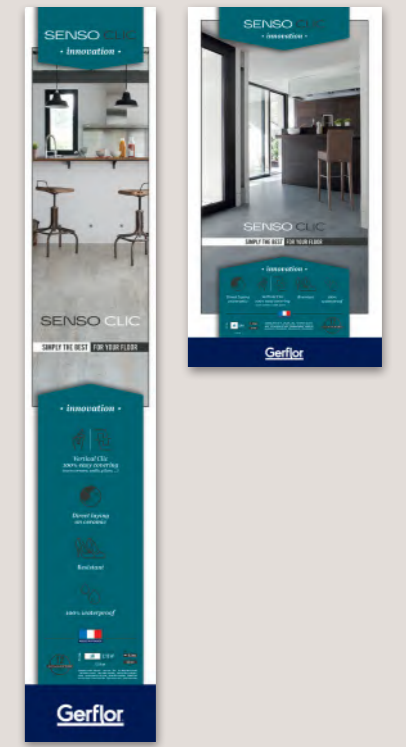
SENSO CLIC
• innovation •

SENSO CLIC
SIMPLY THE BEST FOR YOUR FLOOR

• innovation •

Vertical Clic
100% easy covering
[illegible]

Direct laying
on ceramic

Resistant

100% waterproof

Gerflor

SENSO CLIC
• innovation •

SENSO CLIC
SIMPLY THE BEST FOR YOUR FLOOR

• innovation •

Direct laying on ceramic
Vertical Clic 100% easy covering
Resistant
100% waterproof

Gerflor